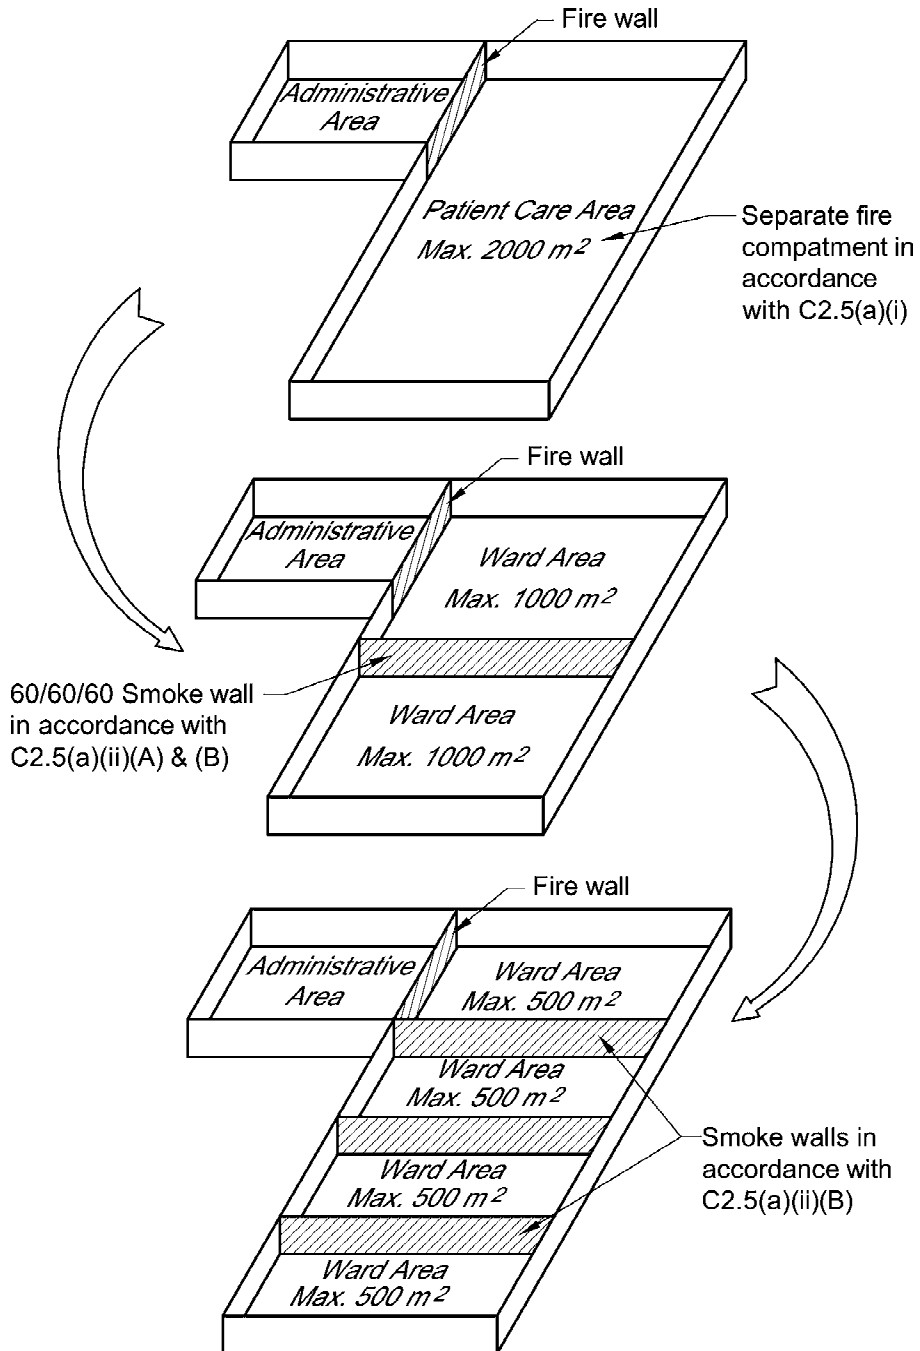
Fire wall

Administrative Area

Patient Care Area
Max. 2000 $m^2$

Separate fire compatment in accordance with C2.5(a)(i)

Fire wall

Administrative Area

Ward Area
Max. 1000 $m^2$

60/60/60 Smoke wall in accordance with C2.5(a)(ii)(A) & (B)

Ward Area
Max. 1000 $m^2$

Fire wall

Administrative Area

Ward Area
Max. 500 $m^2$

Ward Area
Max. 500 $m^2$

Smoke walls in accordance with C2.5(a)(ii)(B)

Ward Area
Max. 500 $m^2$

Ward Area
Max. 500 $m^2$